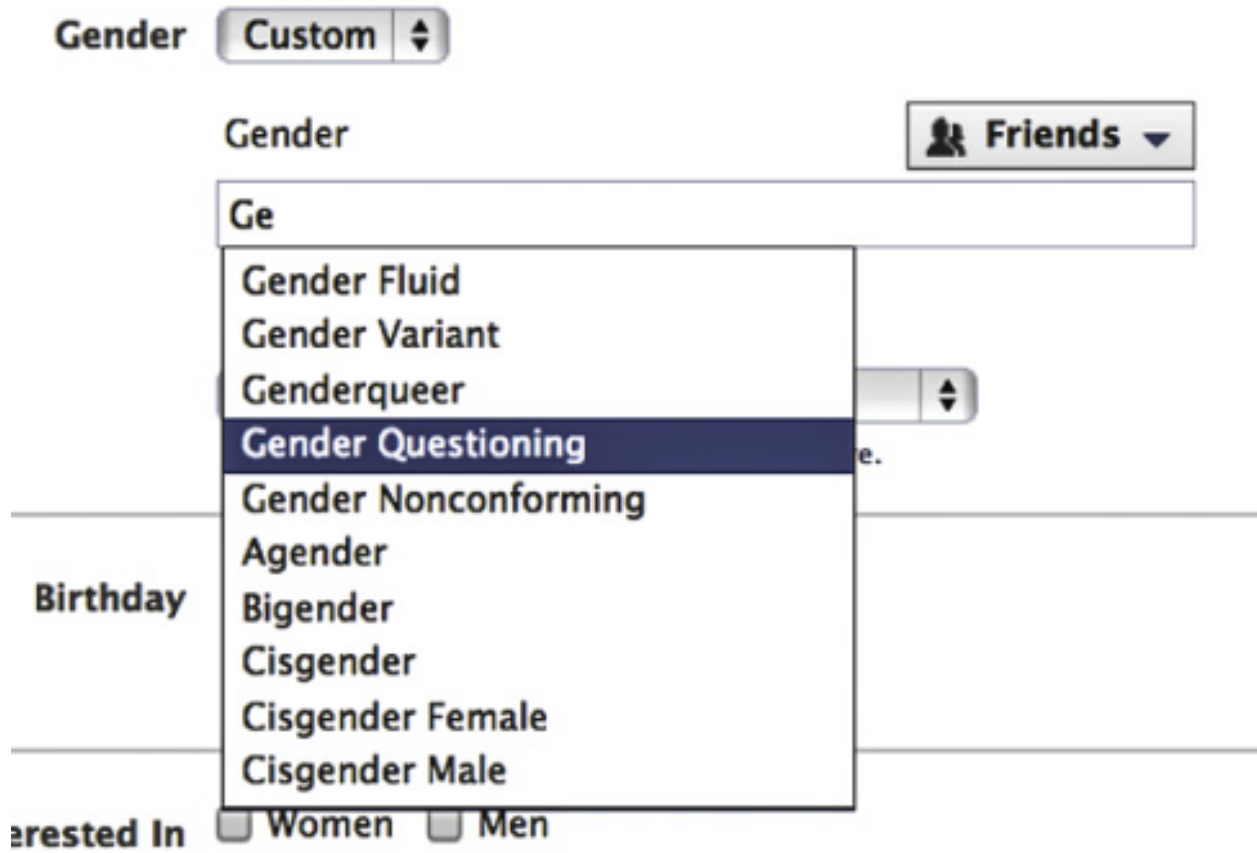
Gender Custom

Gender

Friends

Ge

Gender Fluid
Gender Variant
Genderqueer
Gender Questioning
Gender Nonconforming
Agender
Bigender
Cisgender
Cisgender Female
Cisgender Male

e.

Birthday

erested In Women Men